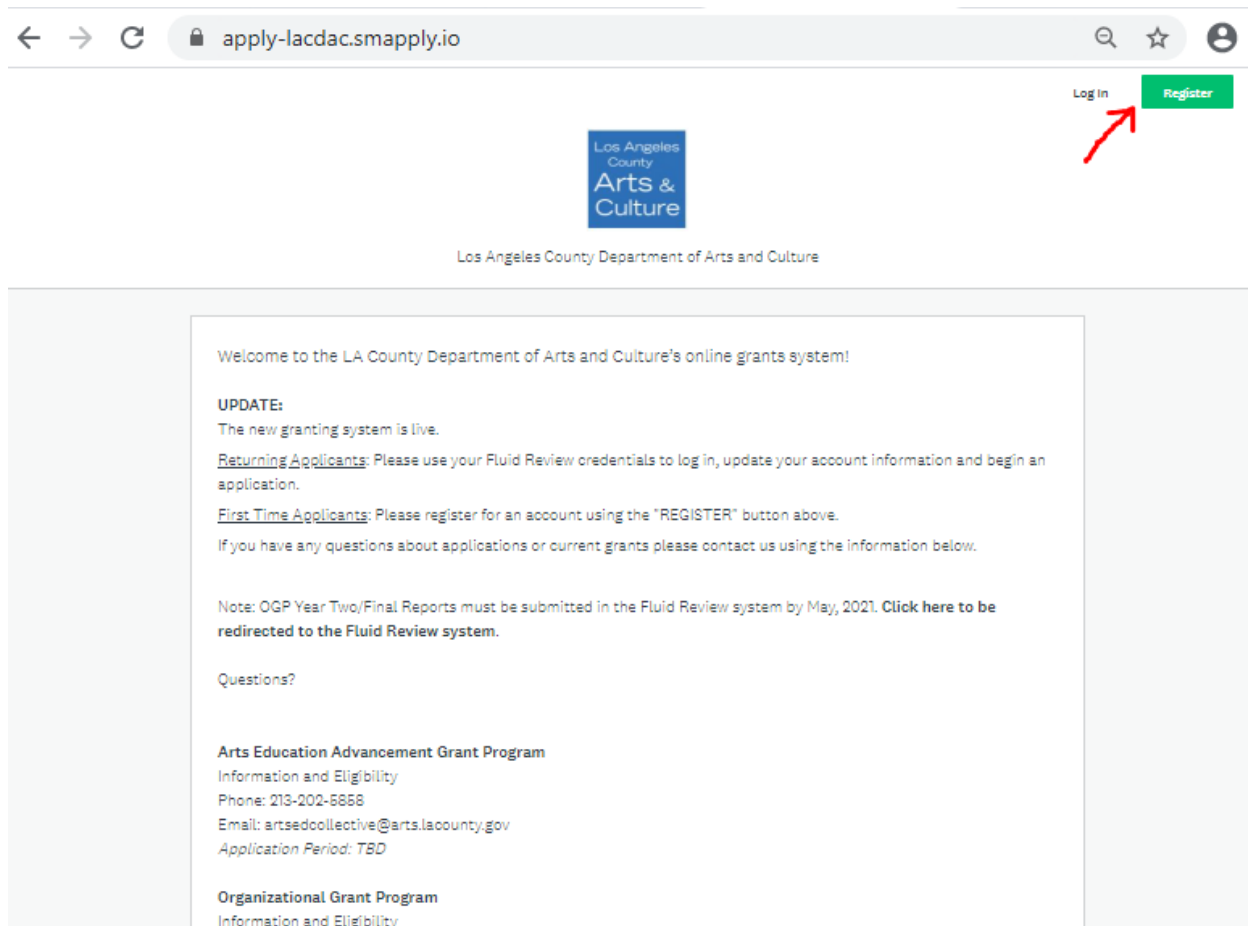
apply-lacdac.smapply.io

Log In Register

Los Angeles County Arts & Culture

Los Angeles County Department of Arts and Culture

Welcome to the LA County Department of Arts and Culture's online grants system!

UPDATE:
The new granting system is live.

Returning Applicants: Please use your Fluid Review credentials to log in, update your account information and begin an application.

First Time Applicants: Please register for an account using the "REGISTER" button above.

If you have any questions about applications or current grants please contact us using the information below.

Note: OGP Year Two/Final Reports must be submitted in the Fluid Review system by May, 2021. Click here to be redirected to the Fluid Review system.

Questions?

Arts Education Advancement Grant Program
Information and Eligibility
Phone: 213-202-5858
Email: artsedcollective@arts.lacounty.gov
Application Period: TBD

Organizational Grant Program
Information and Eligibility